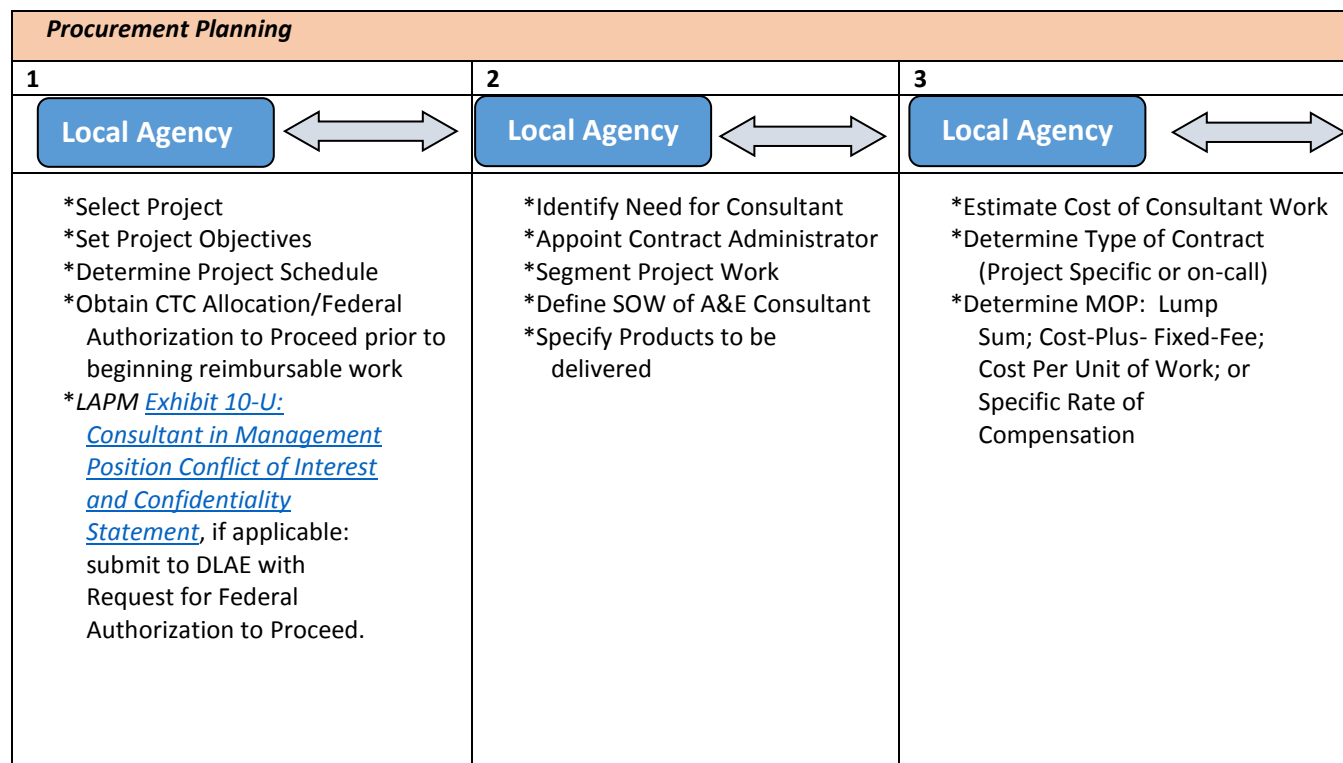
Procurement Planning

| 1 | 2 | 3 |
|---|---|---|
| Local Agency | Local Agency | Local Agency |
| \*Select Project<br>\*Set Project Objectives<br>\*Determine Project Schedule<br>\*Obtain CTC Allocation/Federal Authorization to Proceed prior to beginning reimbursable work<br>\*LAPM Exhibit 10-U: Consultant in Management Position Conflict of Interest and Confidentiality Statement, if applicable: submit to DLAE with Request for Federal Authorization to Proceed. | \*Identify Need for Consultant<br>\*Appoint Contract Administrator<br>\*Segment Project Work<br>\*Define SOW of A&E Consultant<br>\*Specify Products to be delivered | \*Estimate Cost of Consultant Work<br>\*Determine Type of Contract (Project Specific or on-call)<br>\*Determine MOP: Lump Sum; Cost-Plus- Fixed-Fee; Cost Per Unit of Work; or Specific Rate of Compensation |